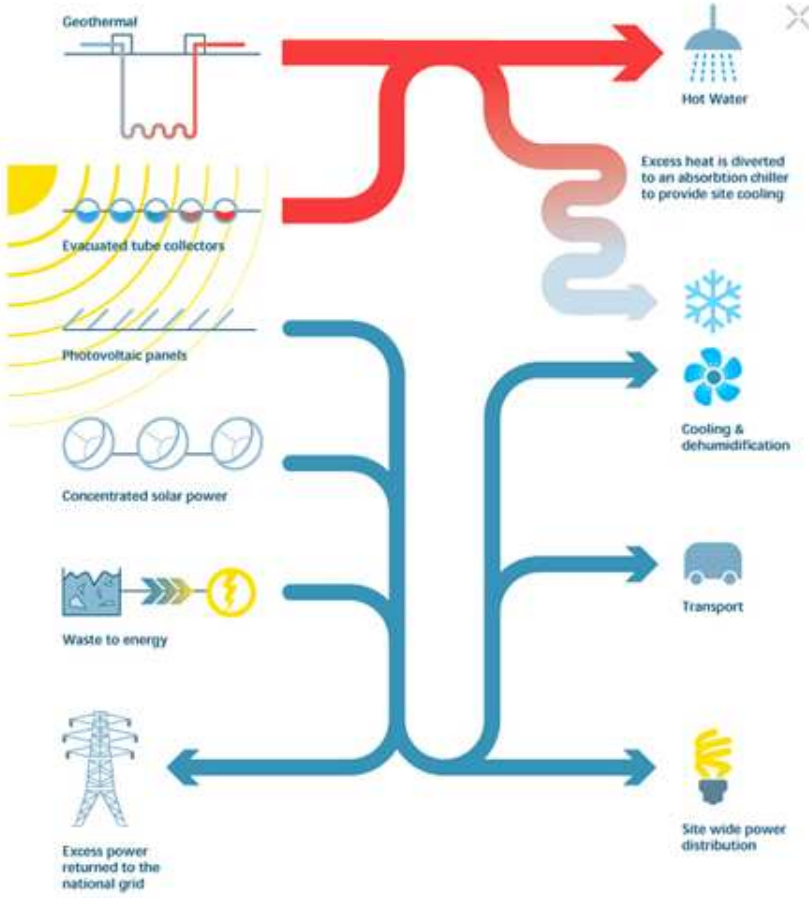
Geothermal

Evacuated tube collectors

Photovoltaic panels

Concentrated solar power

Waste to energy

Excess power returned to the national grid

Hot Water

Excess heat is diverted to an absorbtion chiller to provide site cooling

Cooling & dehumidification

Transport

Site wide power distribution